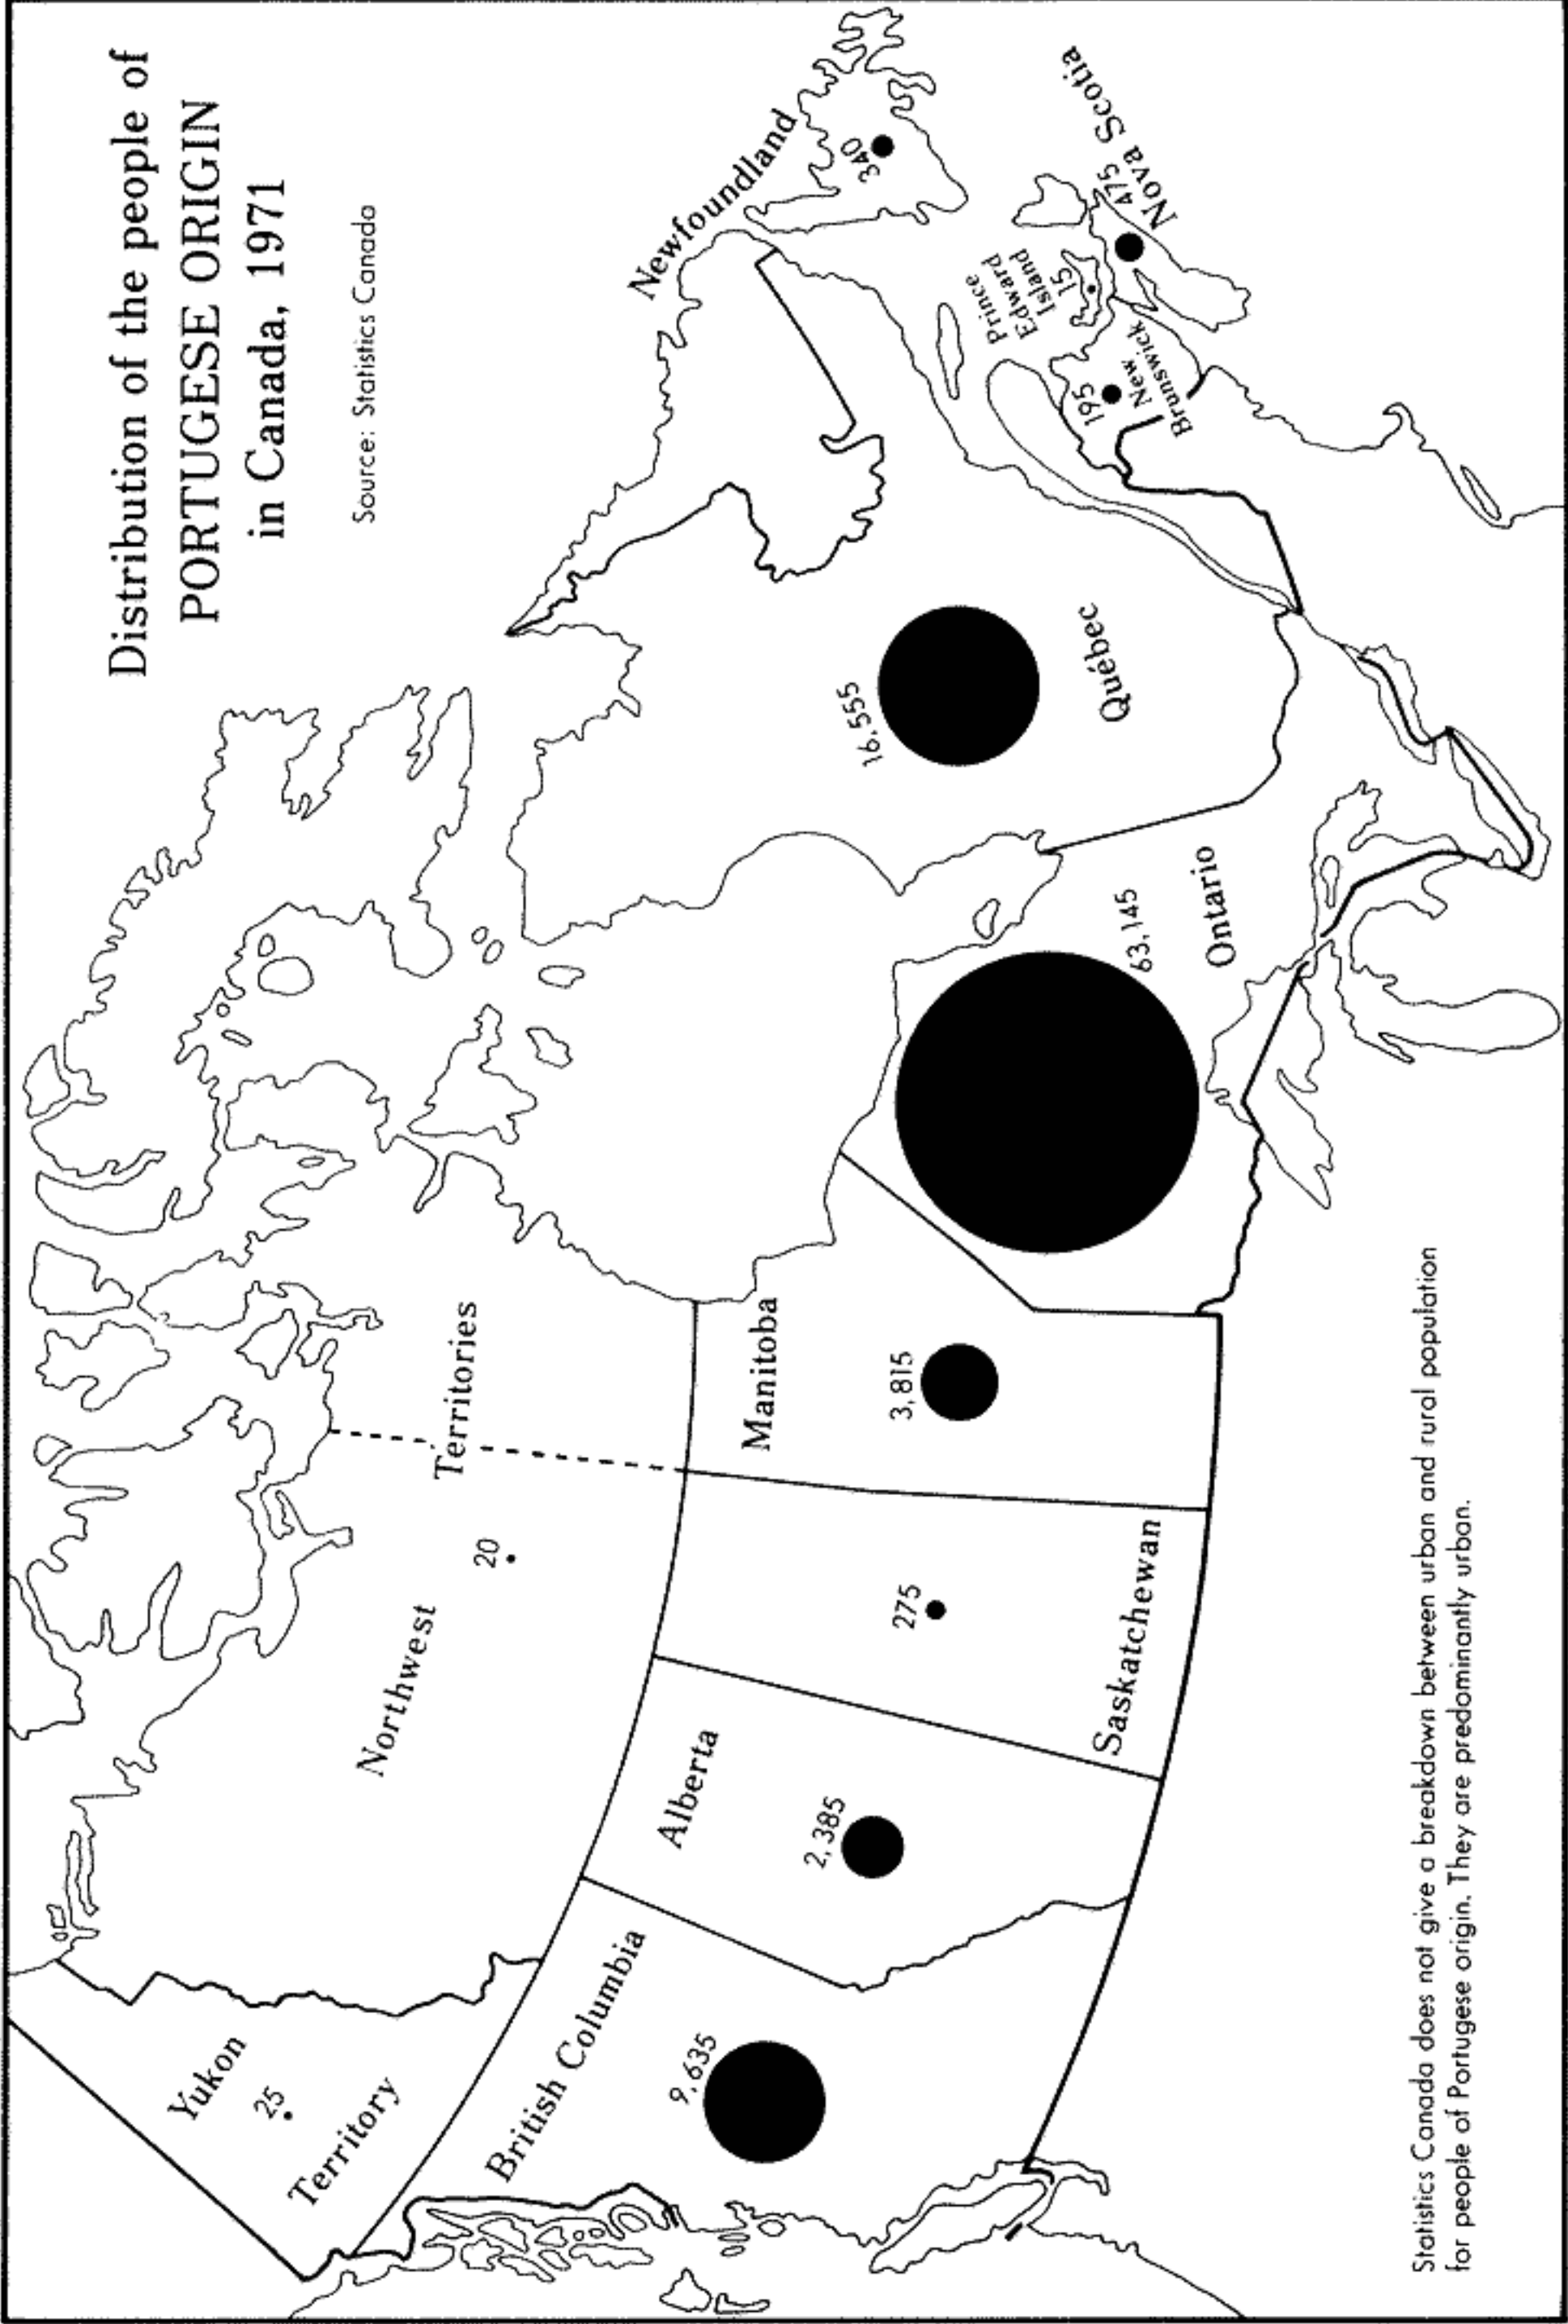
Distribution of the people of
PORTUGESE ORIGIN
in Canada, 1971

Source: Statistics Canada

Newfoundland
340

Nova Scotia
475

Prince Edward Island
15

New Brunswick
195

Québec
16,555

Ontario
63,145

Manitoba
3,815

Saskatchewan
275

Alberta
2,385

British Columbia
9,635

Northwest Territories
20

Yukon Territory
25

Statistics Canada does not give a breakdown between urban and rural population for people of Portugese origin. They are predominantly urban.